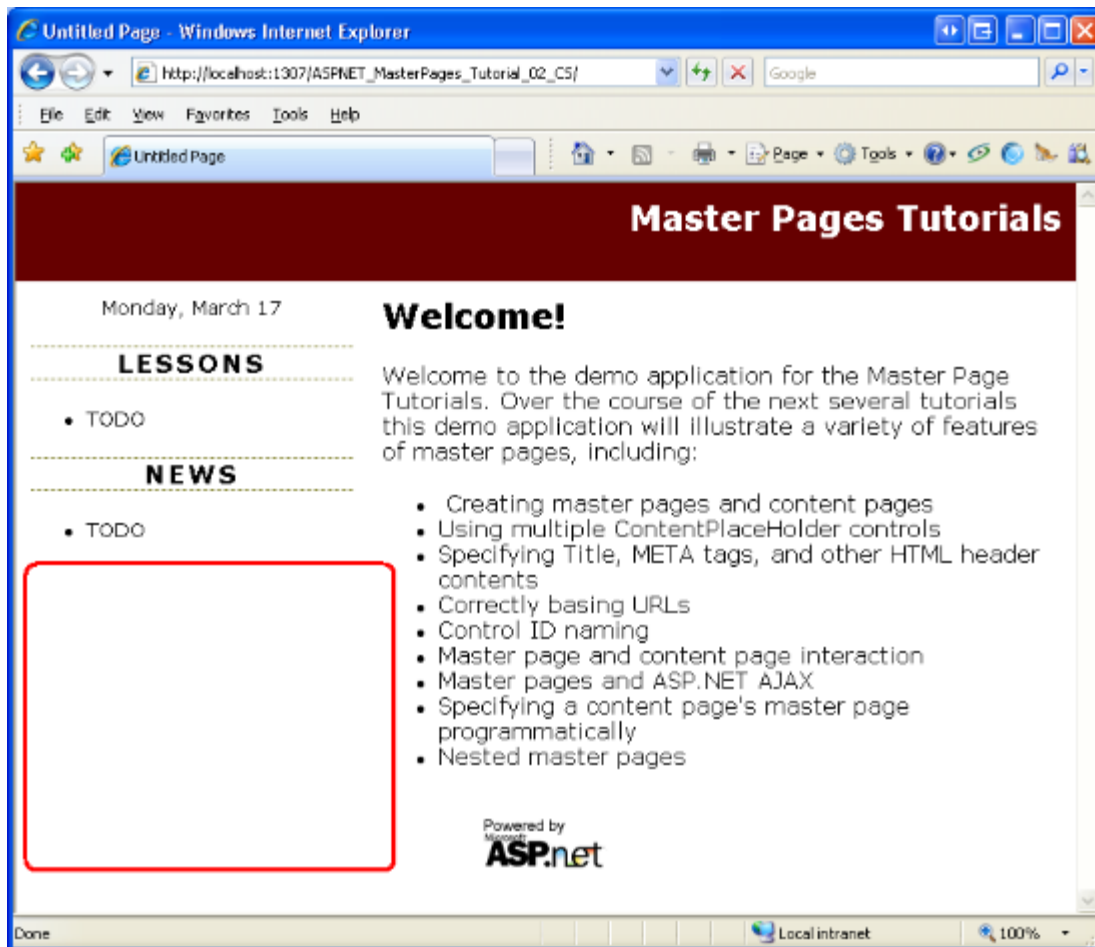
Untitled Page - Windows Internet Explorer

http://localhost:1307/ASPNET_MasterPages_Tutorial_02_CS/

Google

File Edit View Favorites Tools Help

Untitled Page

Page Tools

Master Pages Tutorials

Monday, March 17

LESSONS

- TODO

NEWS

- TODO

Welcome!

Welcome to the demo application for the Master Page Tutorials. Over the course of the next several tutorials this demo application will illustrate a variety of features of master pages, including:

- Creating master pages and content pages
- Using multiple ContentPlaceHolder controls
- Specifying Title, META tags, and other HTML header contents
- Correctly basing URLs
- Control ID naming
- Master page and content page interaction
- Master pages and ASP.NET AJAX
- Specifying a content page's master page programmatically
- Nested master pages

Powered by Microsoft ASP.net

Done

Local intranet

100%